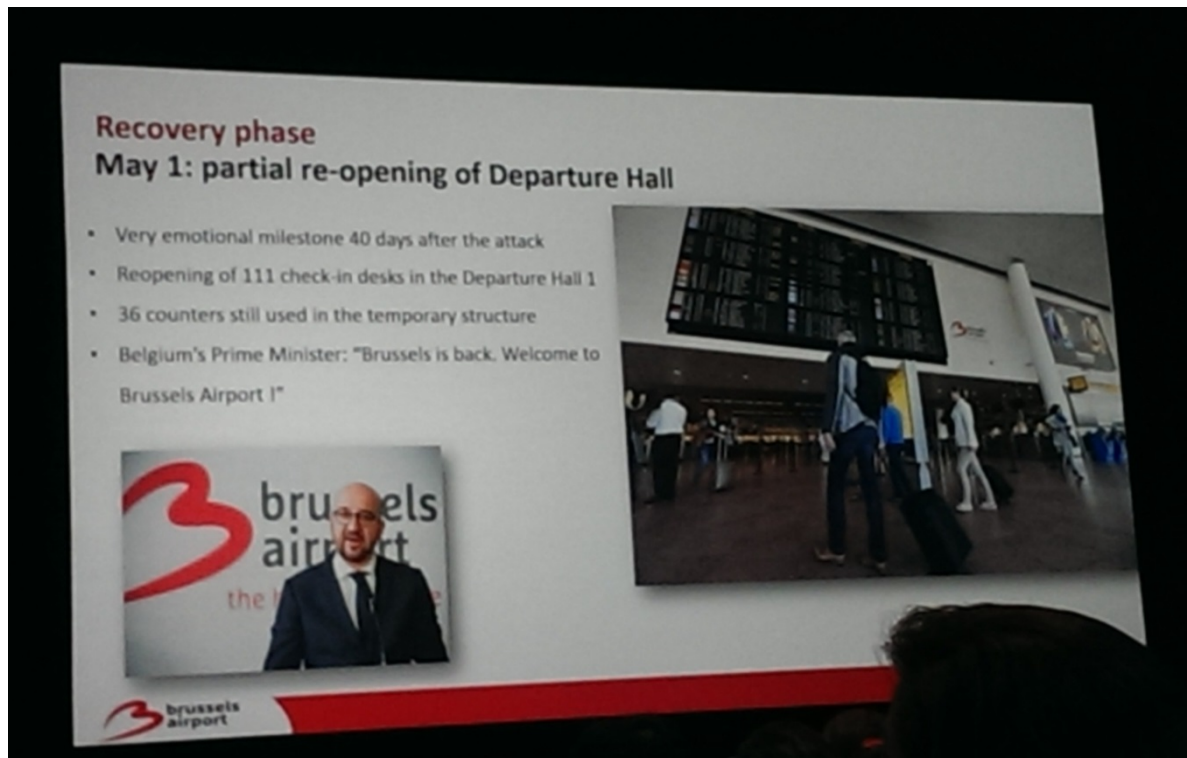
Recovery phase
May 1: partial re-opening of Departure Hall

- Very emotional milestone 40 days after the attack
- Reopening of 111 check-in desks in the Departure Hall 1
- 36 counters still used in the temporary structure
- Belgium's Prime Minister: "Brussels is back. Welcome to Brussels Airport !"

brus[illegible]els air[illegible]rt
the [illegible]

brussels airport